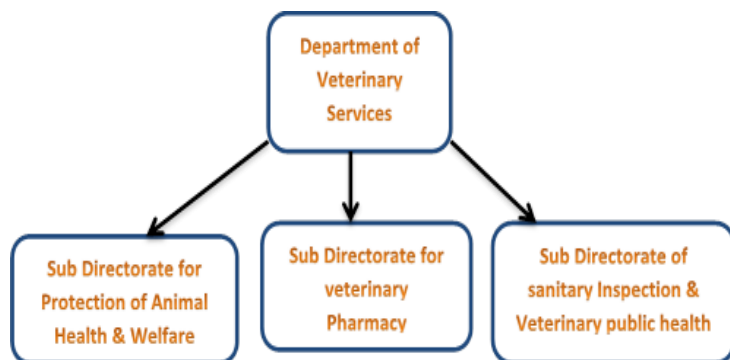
Department of Veterinary Services

Sub Directorate for Protection of Animal Health & Welfare

Sub Directorate for veterinary Pharmacy

Sub Directorate of sanitary Inspection & Veterinary public health